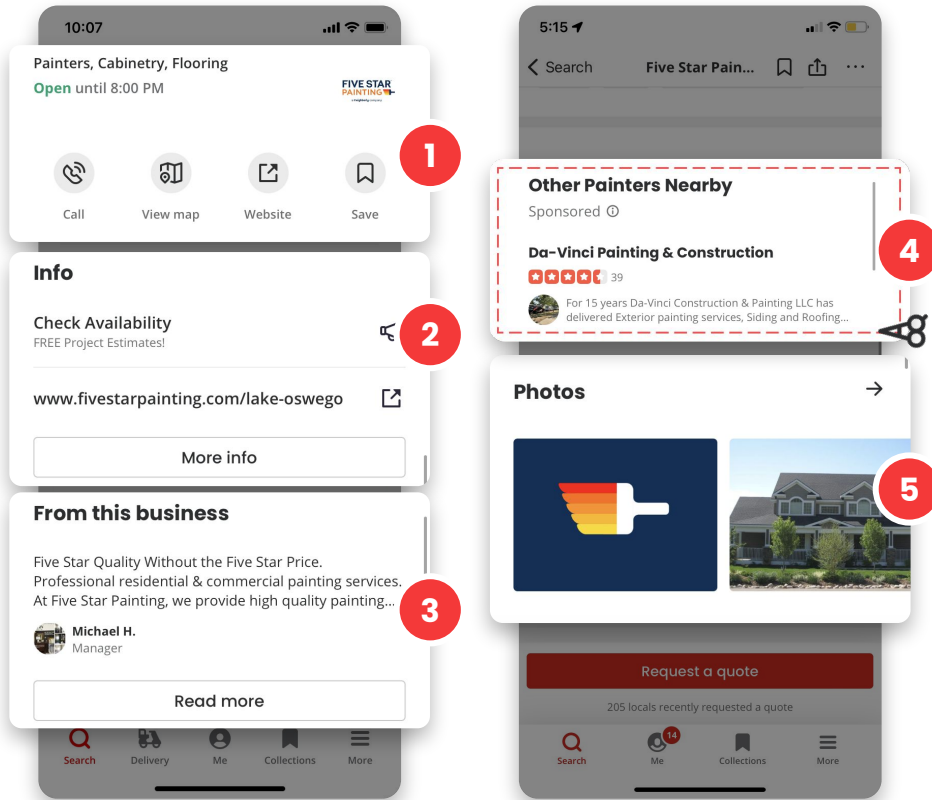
10:07

Painters, Cabinetry, Flooring
Open until 8:00 PM

FIVE STAR PAINTING

Call
View map
Website
Save

1

Info

Check Availability
FREE Project Estimates!

2

www.fivestarpainting.com/lake-oswego

More info

From this business

Five Star Quality Without the Five Star Price. Professional residential & commercial painting services. At Five Star Painting, we provide high quality painting...

3

Michael H.
Manager

Read more

Search
Delivery
Me
Collections
More

5:15

Search
Five Star Pain...

Other Painters Nearby
Sponsored

Da-Vinci Painting & Construction
39

For 15 years Da-Vinci Construction & Painting LLC has delivered Exterior painting services, Siding and Roofing...

4

Photos

5

Request a quote
205 locals recently requested a quote

Search
14
Me
Collections
More